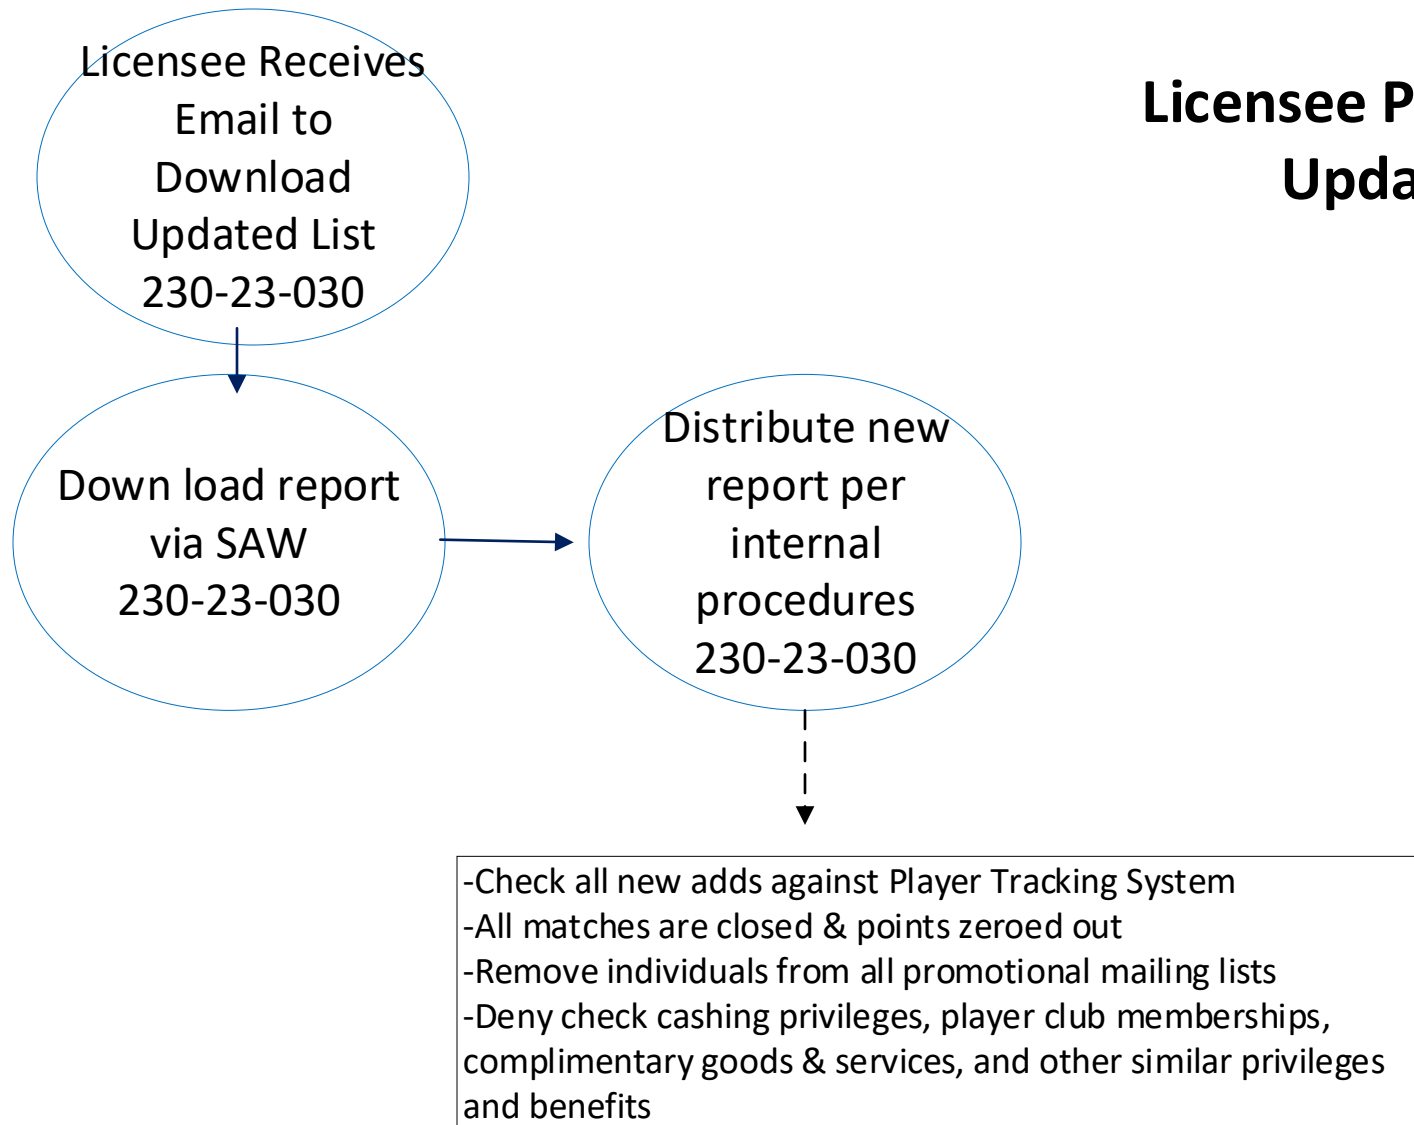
Licensee Receives Email to Download Updated List 230-23-030

Licensee P
Upda

Down load report via SAW 230-23-030

Distribute new report per internal procedures 230-23-030

-Check all new adds against Player Tracking System
-All matches are closed & points zeroed out
-Remove individuals from all promotional mailing lists
-Deny check cashing privileges, player club memberships, complimentary goods & services, and other similar privileges and benefits